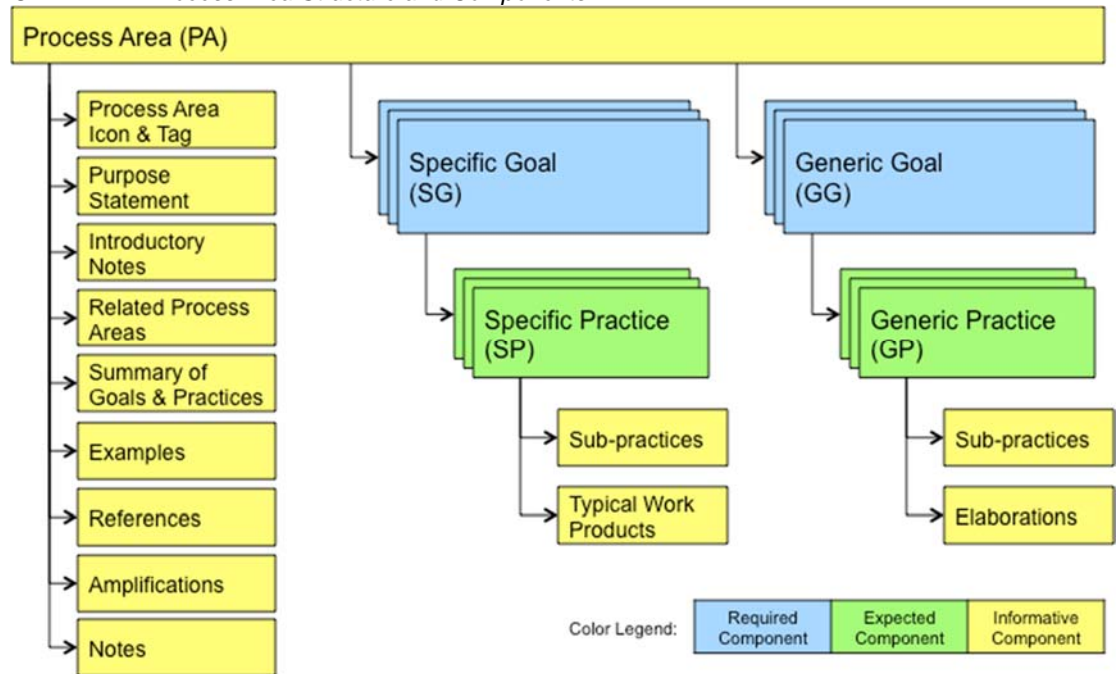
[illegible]

Process Area (PA)

Process Area Icon & Tag

Purpose Statement

Introductory Notes

Related Process Areas

Summary of Goals & Practices

Examples

References

Amplifications

Notes

Specific Goal (SG)

Specific Practice (SP)

Sub-practices

Typical Work Products

Generic Goal (GG)

Generic Practice (GP)

Sub-practices

Elaborations

Color Legend:

| Required Component | Expected Component | Informative Component |
|---|---|---|